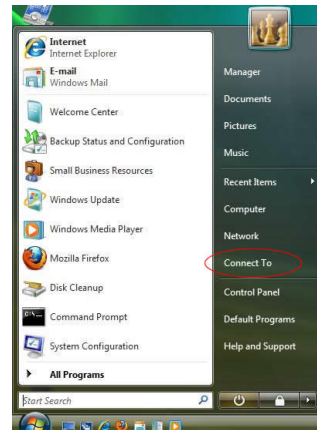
Internet
Internet Explorer

E-mail
Windows Mail

Welcome Center

Backup Status and Configuration

Small Business Resources

Windows Update

Windows Media Player

Mozilla Firefox

Disk Cleanup

Command Prompt

System Configuration

All Programs

Start Search

Manager

Documents

Pictures

Music

Recent Items

Computer

Network

Connect To

Control Panel

Default Programs

Help and Support